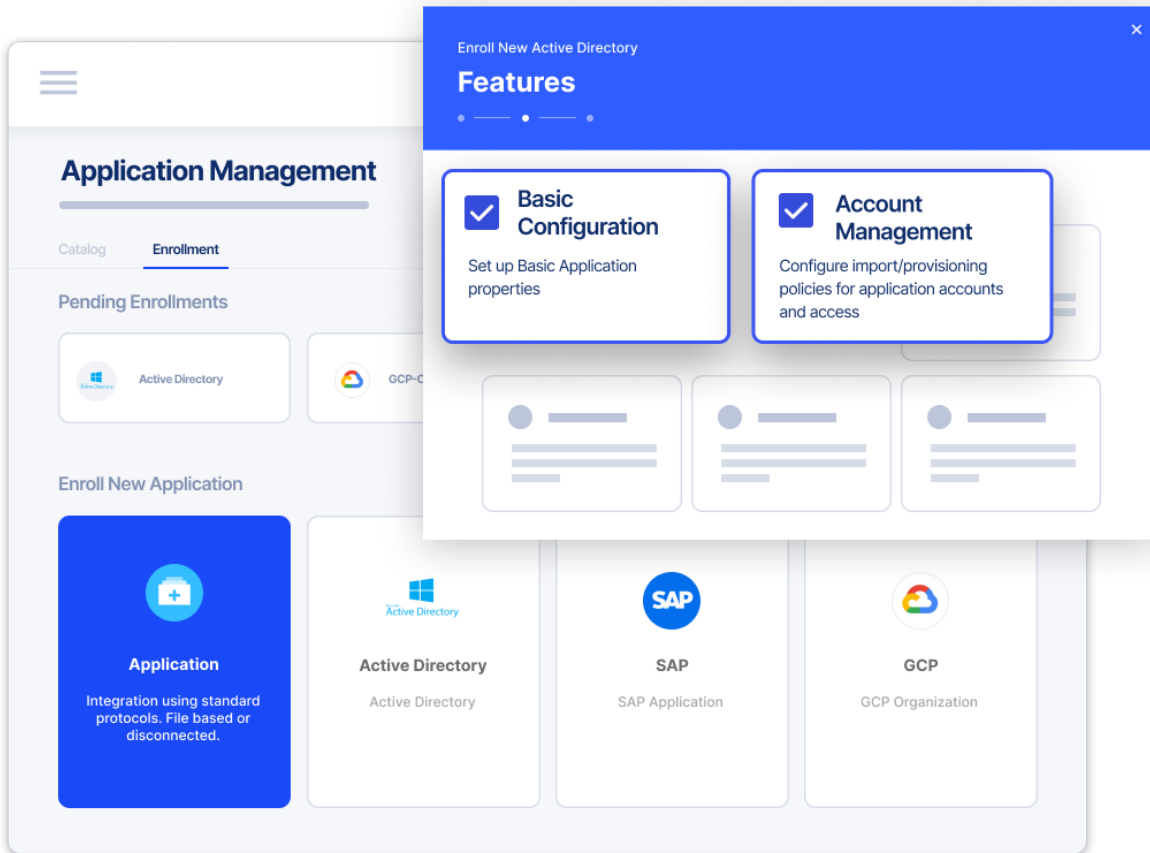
Application Management

Catalog Enrollment

Pending Enrollments

Active Directory Active Directory

GCP-C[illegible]

Enroll New Application

Application

Integration using standard protocols. File based or disconnected.

Active Directory

Active Directory

Active Directory

SAP

SAP

SAP Application

GCP

GCP Organization

Enroll New Active Directory

Features

×

Basic Configuration

Set up Basic Application properties

Account Management

Configure import/provisioning policies for application accounts and access